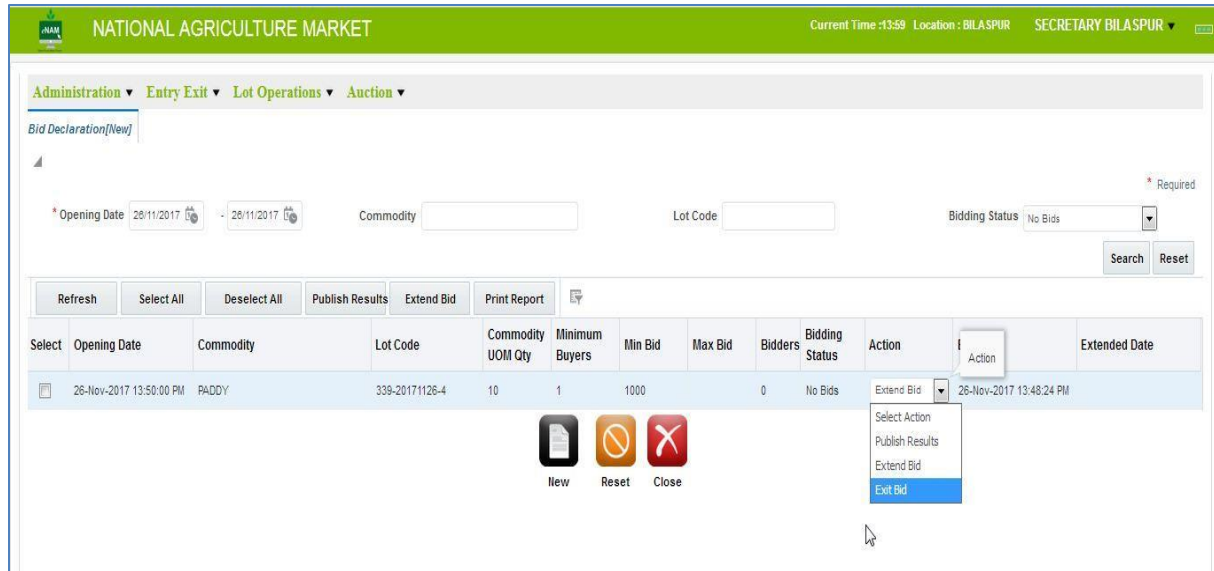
eNAM NATIONAL AGRICULTURE MARKET

Current Time :13:59 Location : BILASPUR SECRETARY BILASPUR ▾

Administration ▾ Entry Exit ▾ Lot Operations ▾ Auction ▾

Bid Declaration[New]

* Required

* Opening Date 26/11/2017 - 26/11/2017 Commodity Lot Code Bidding Status No Bids

Search Reset

Refresh Select All Deselect All Publish Results Extend Bid Print Report

| Select | Opening Date | Commodity | Lot Code | Commodity UOM Qty | Minimum Buyers | Min Bid | Max Bid | Bidders | Bidding Status | Action | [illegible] | Extended Date |
|---|---|---|---|---|---|---|---|---|---|---|---|---|
| | 26-Nov-2017 13:50:00 PM | PADDY | 339-20171126-4 | 10 | 1 | 1000 | | 0 | No Bids | Extend Bid | 26-Nov-2017 13:48:24 PM | |

Action

Select Action
Publish Results
Extend Bid
Exit Bid

New Reset Close